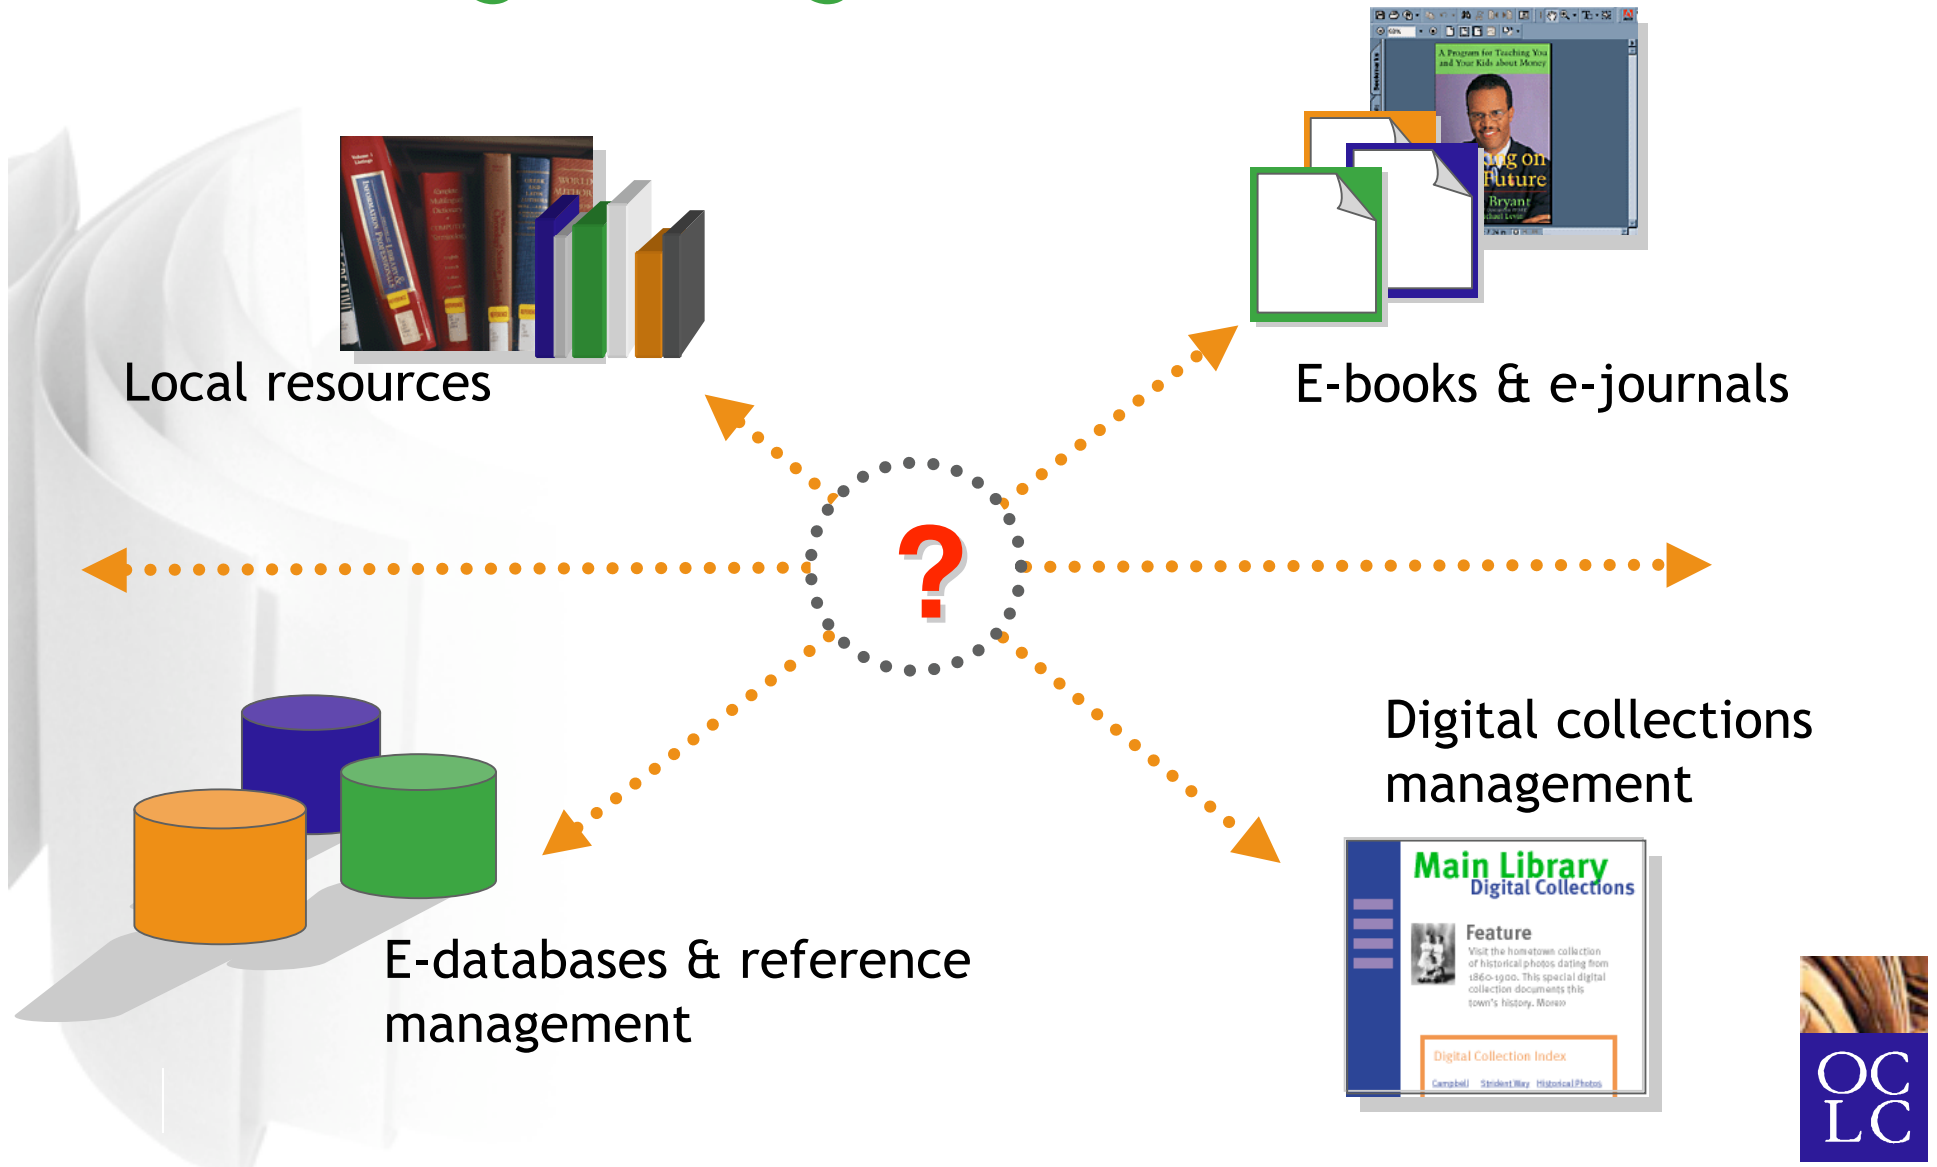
Local resources

E-books & e-journals

A Program for Teaching You and Your Kids about Money

ing on Future

Bryant

?

Digital collections management

E-databases & reference management

Main Library
Digital Collections

Feature

Visit the hometown collection of historical photos dating from 1860-1900. This special digital collection documents this town's history. More»

Digital Collection Index

Campbell Student Way Historical Photos

OCLC